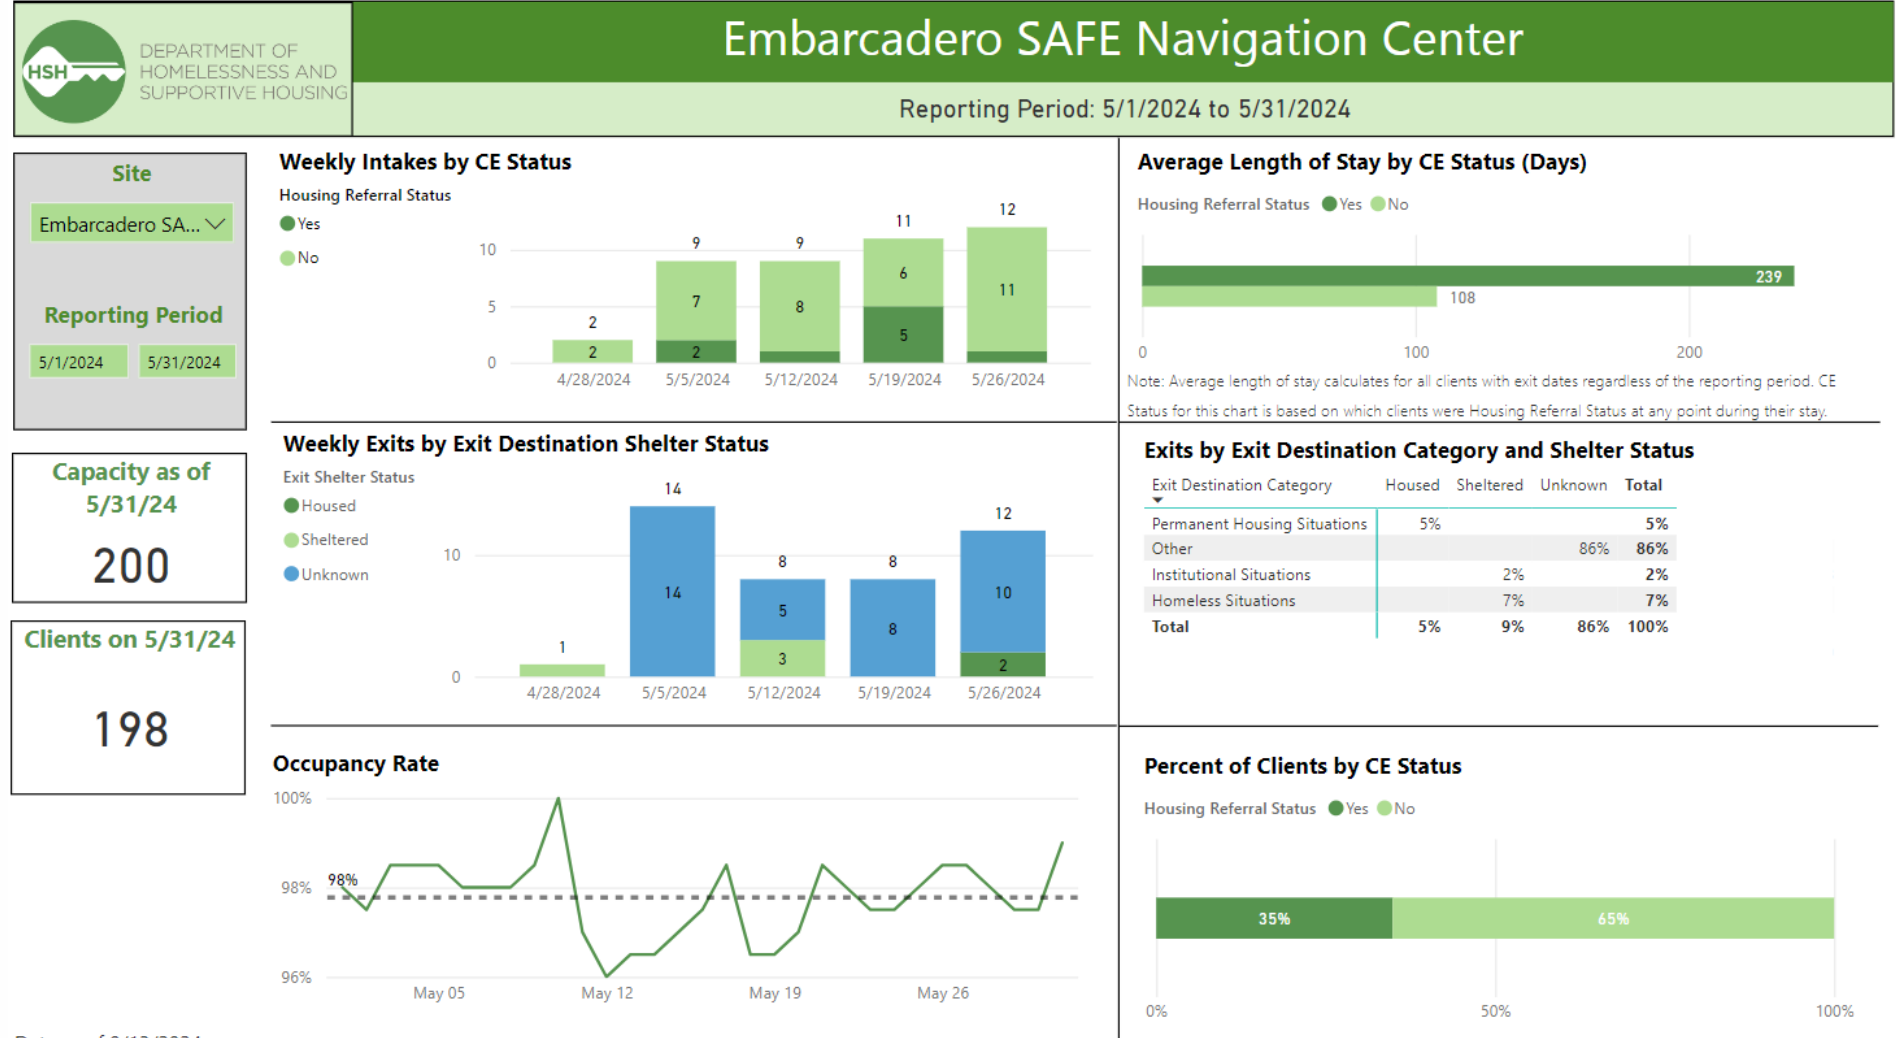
HSH DEPARTMENT OF HOMELESSNESS AND SUPPORTIVE HOUSING

Embarcadero SAFE Navigation Center

Reporting Period: 5/1/2024 to 5/31/2024

Site

Embarcadero SA...

Reporting Period

5/1/2024 5/31/2024

Capacity as of 5/31/24

200

Clients on 5/31/24

198

Weekly Intakes by CE Status

Housing Referral Status
Yes
No

10
5
0

2 2
9 7 2
9 8
11 6 5
12 11

4/28/2024 5/5/2024 5/12/2024 5/19/2024 5/26/2024

Average Length of Stay by CE Status (Days)

Housing Referral Status Yes No

239
108

0 100 200

Note: Average length of stay calculates for all clients with exit dates regardless of the reporting period. CE Status for this chart is based on which clients were Housing Referral Status at any point during their stay.

Weekly Exits by Exit Destination Shelter Status

Exit Shelter Status
Housed
Sheltered
Unknown

10
0

1
14 14
8 5 3
8 8
12 10 2

4/28/2024 5/5/2024 5/12/2024 5/19/2024 5/26/2024

Exits by Exit Destination Category and Shelter Status

| Exit Destination Category | Housed | Sheltered | Unknown | Total |
|---|---|---|---|---|
| Permanent Housing Situations | 5% | | | 5% |
| Other | | | 86% | 86% |
| Institutional Situations | | 2% | | 2% |
| Homeless Situations | | 7% | | 7% |
| Total | 5% | 9% | 86% | 100% |

Occupancy Rate

100%
98%
96%
98%

May 05 May 12 May 19 May 26

Percent of Clients by CE Status

Housing Referral Status Yes No

35% 65%

0% 50% 100%